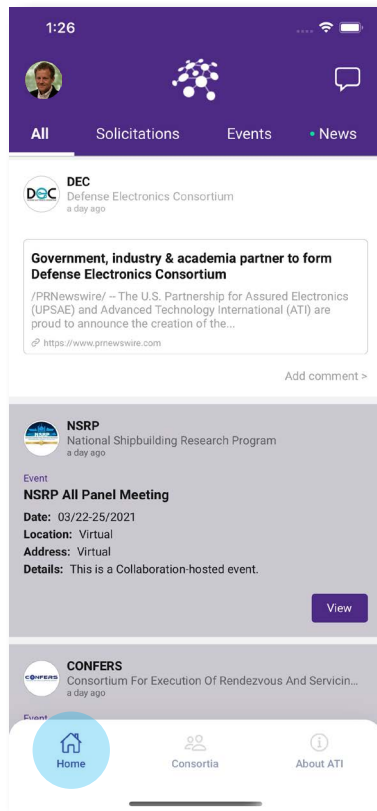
1:26

All
Solicitations
Events
News

DEC
DEC
Defense Electronics Consortium
a day ago

Government, industry & academia partner to form Defense Electronics Consortium
/PRNewswire/ -- The U.S. Partnership for Assured Electronics (UPSAE) and Advanced Technology International (ATI) are proud to announce the creation of the...
https://www.prnewswire.com

Add comment >

NSRP
National Shipbuilding Research Program
a day ago
Event
NSRP All Panel Meeting
Date: 03/22-25/2021
Location: Virtual
Address: Virtual
Details: This is a Collaboration-hosted event.

View

CONFERS
CONFERS
Consortium For Execution Of Rendezvous And Servicin...
a day ago
Event

Home
Consortia
About ATI